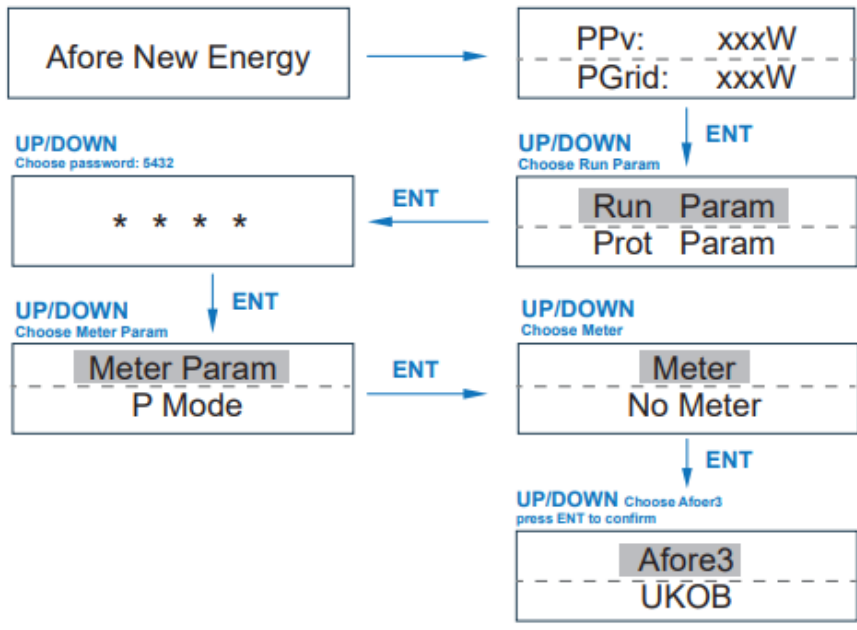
Afore New Energy

PPv: xxxW
PGrid: xxxW

ENT

UP/DOWN
Choose Run Param

Run Param
Prot Param

ENT

UP/DOWN
Choose password: 5432

* * * *

ENT

UP/DOWN
Choose Meter Param

Meter Param
P Mode

ENT

UP/DOWN
Choose Meter

Meter
No Meter

ENT

UP/DOWN Choose Afoer3
press ENT to confirm

Afore3
UKOB